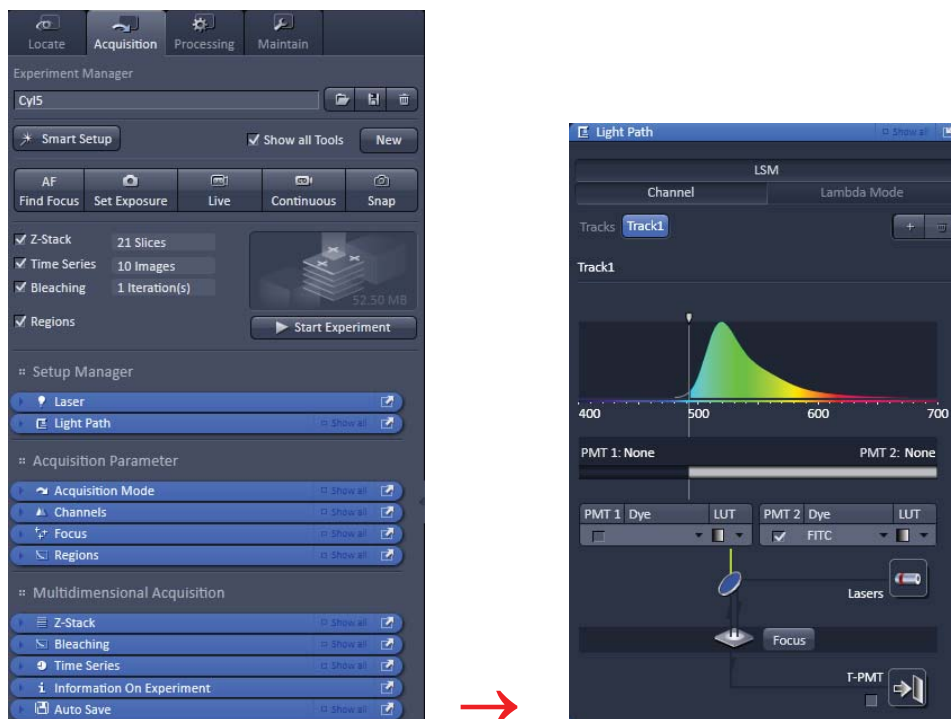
Locate
Acquisition
Processing
Maintain

Experiment Manager
Cyl5

Smart Setup
Show all Tools
New

AF
Find Focus
Set Exposure
Live
Continuous
Snap

Z-Stack
21 Slices
Time Series
10 Images
Bleaching
1 Iteration(s)
Regions
52.50 MB
Start Experiment

Setup Manager
Laser
Light Path
Show all

Acquisition Parameter
Acquisition Mode
Show all
Channels
Show all
Focus
Show all
Regions
Show all

Multidimensional Acquisition
Z-Stack
Show all
Bleaching
Show all
Time Series
Show all
Information On Experiment
Auto Save
Show all

Light Path
Show all

LSM
Channel
Lambda Mode
Tracks
Track1

Track1

400
500
600
700

PMT 1: None
PMT 2: None

| PMT 1 | Dye | LUT | PMT 2 | Dye | LUT |
|---|---|---|---|---|---|
| | | | | FITC | |

Lasers
Focus
T-PMT